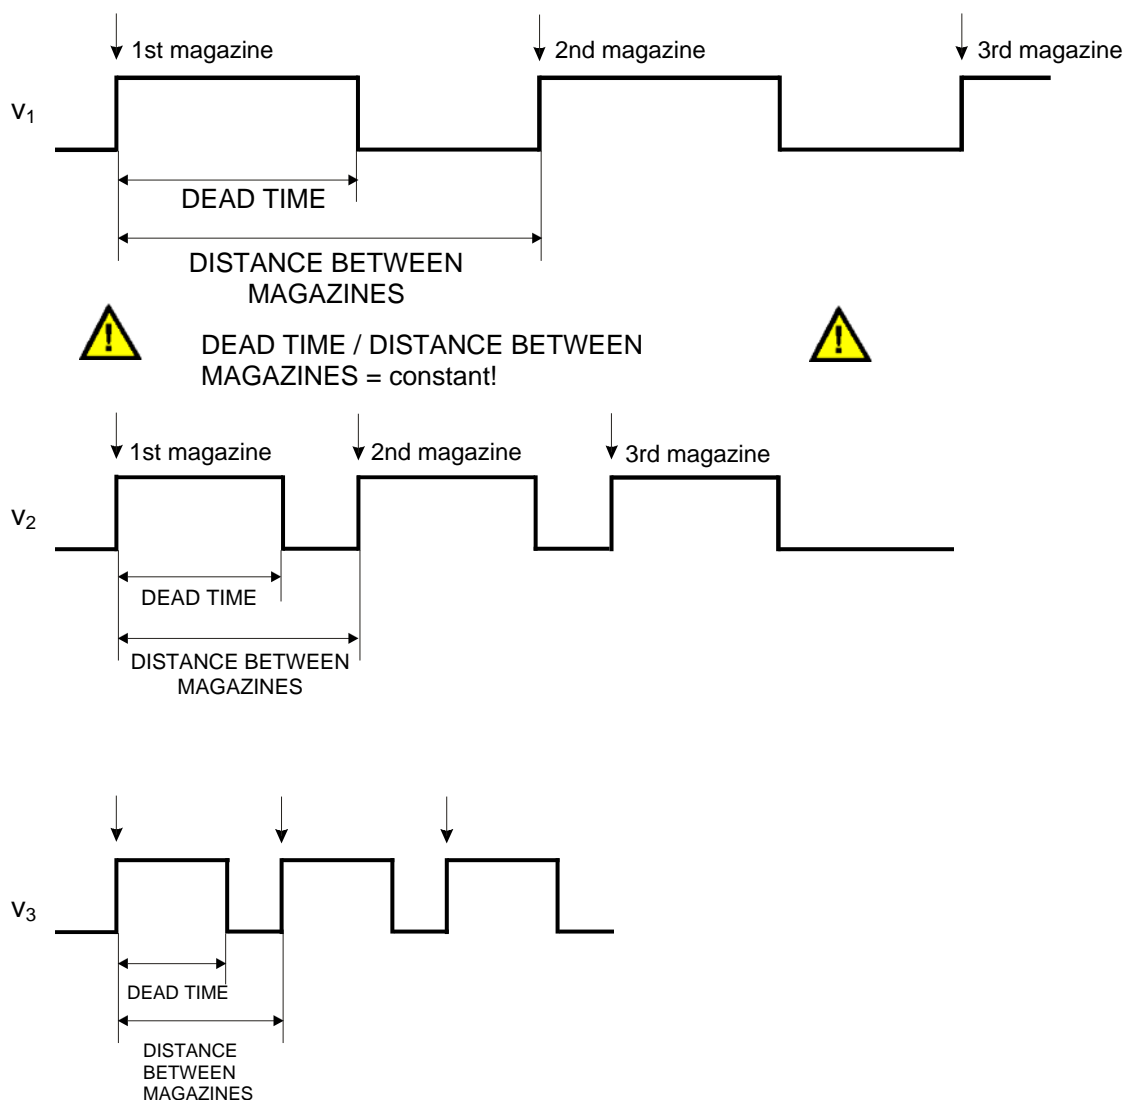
1st magazine
2nd magazine
3rd magazine
$v_1$
DEAD TIME
DISTANCE BETWEEN MAGAZINES

DEAD TIME / DISTANCE BETWEEN MAGAZINES = constant!

1st magazine
2nd magazine
3rd magazine
$v_2$
DEAD TIME
DISTANCE BETWEEN MAGAZINES

$v_3$
DEAD TIME
DISTANCE BETWEEN MAGAZINES